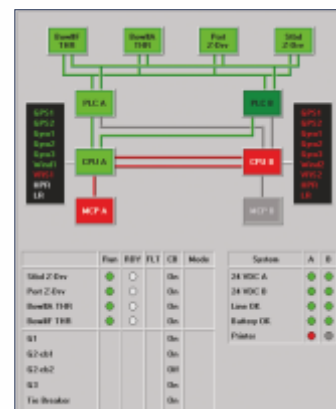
BowBF THR
BowBA THR
Port Z-Drv
Stbd Z-Drv

PLC A
PLC B

GPS1
GPS2
Gyro1
Gyro2
Gyro3
Wind1
Wind2
MRU
LR

CPU A
CPU B

GPS1
GPS2
Gyro1
Gyro2
Gyro3
Wind1
Wind2
MRU
LR

MCP A
MCP B

| | Run | RDY | FLT | CB | Mode |
|---|---|---|---|---|---|
| Stbd Z-Drv | | | | On | |
| Port Z-Drv | | | | On | |
| BowBA THR | | | | On | |
| BowBF THR | | | | On | |
| G1 | | | | On | |
| G2-cb1 | | | | On | |
| G2-cb2 | | | | Off | |
| G3 | | | | On | |
| Tie Breaker | | | | On | |

| System | A | B |
|---|---|---|
| 24 VDC A | | |
| 24 VDC B | | |
| Line OK | | |
| Battery OK | | |
| Printer | | |